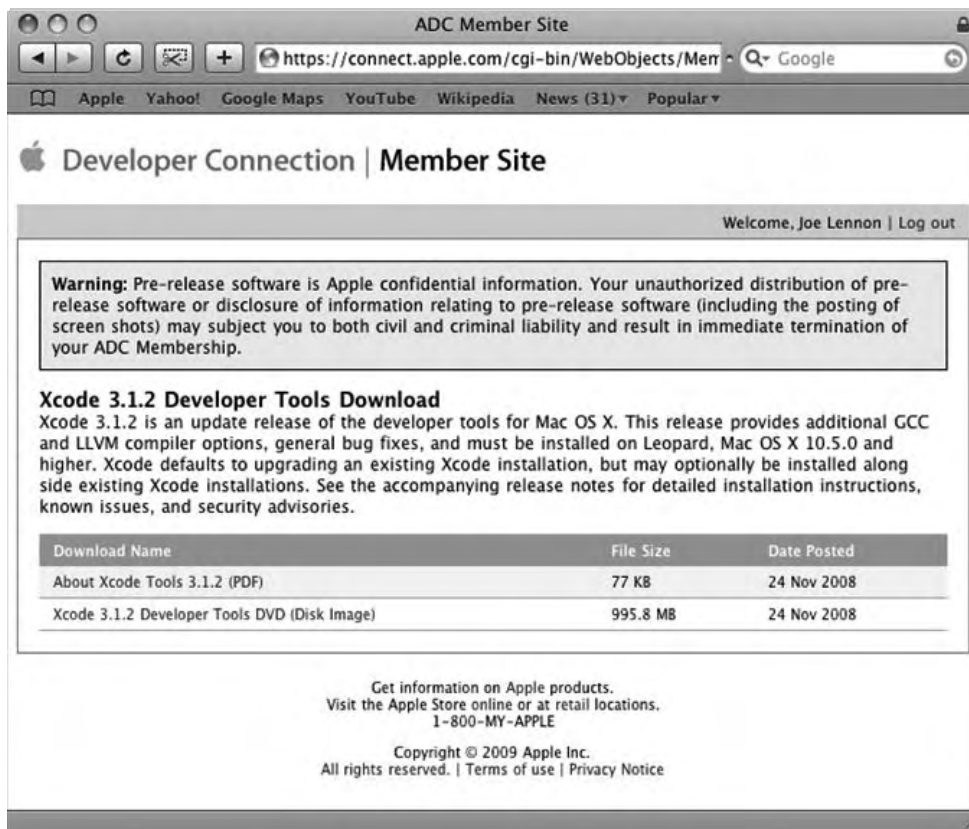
ADC Member Site

https://connect.apple.com/cgi-bin/WebObjects/Mem

Google

Apple Yahoo! Google Maps YouTube Wikipedia News (31) Popular

Developer Connection | Member Site

Welcome, Joe Lennon | Log out

**Warning:** Pre-release software is Apple confidential information. Your unauthorized distribution of pre-release software or disclosure of information relating to pre-release software (including the posting of screen shots) may subject you to both civil and criminal liability and result in immediate termination of your ADC Membership.

**Xcode 3.1.2 Developer Tools Download**

Xcode 3.1.2 is an update release of the developer tools for Mac OS X. This release provides additional GCC and LLVM compiler options, general bug fixes, and must be installed on Leopard, Mac OS X 10.5.0 and higher. Xcode defaults to upgrading an existing Xcode installation, but may optionally be installed along side existing Xcode installations. See the accompanying release notes for detailed installation instructions, known issues, and security advisories.

| Download Name | File Size | Date Posted |
|---|---|---|
| About Xcode Tools 3.1.2 (PDF) | 77 KB | 24 Nov 2008 |
| Xcode 3.1.2 Developer Tools DVD (Disk Image) | 995.8 MB | 24 Nov 2008 |

Get information on Apple products.
Visit the Apple Store online or at retail locations.
1-800-MY-APPLE

Copyright © 2009 Apple Inc.
All rights reserved. | Terms of use | Privacy Notice